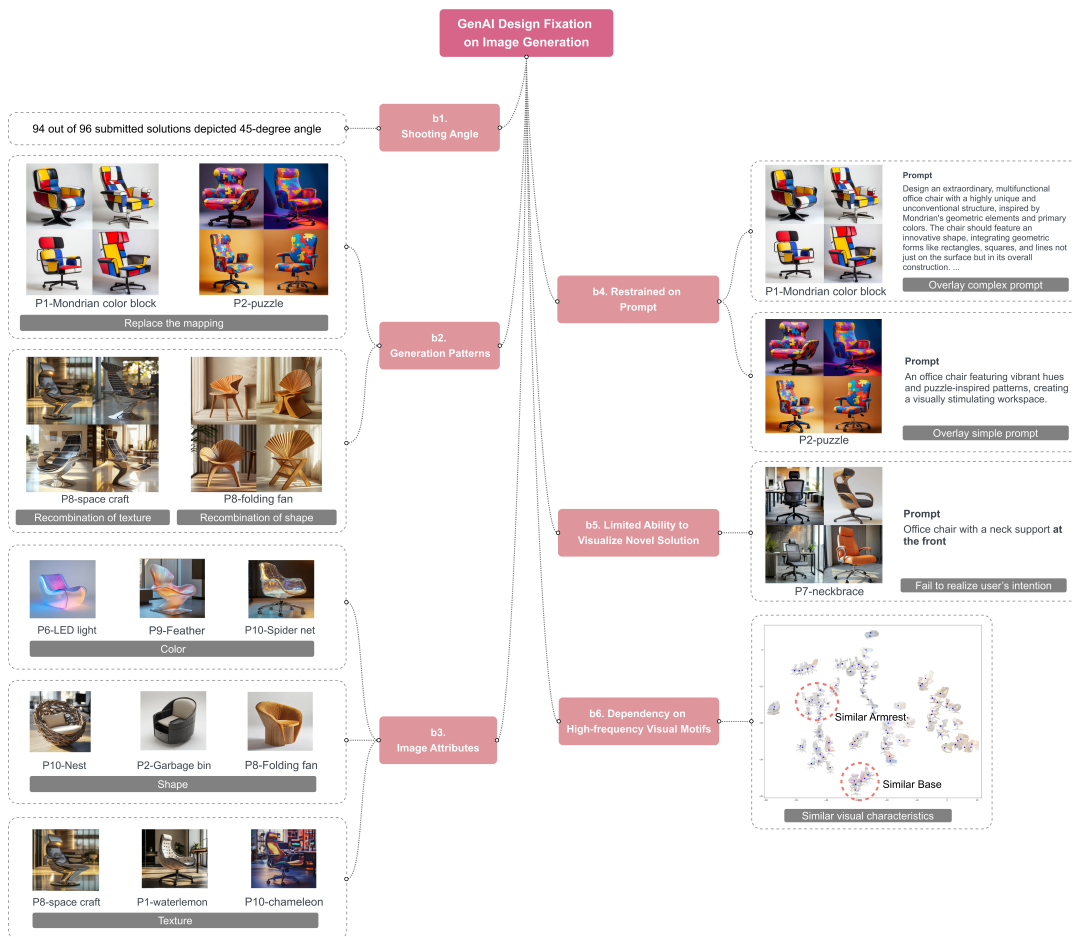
GenAI Design Fixation on Image Generation

b1. Shooting Angle

94 out of 96 submitted solutions depicted 45-degree angle

b2. Generation Patterns

P1-Mondrian color block

P2-puzzle

Replace the mapping

P8-space craft

P8-folding fan

Recombination of texture

Recombination of shape

b3. Image Attributes

P6-LED light

P9-Feather

P10-Spider net

Color

P10-Nest

P2-Garbage bin

P8-Folding fan

Shape

P8-space craft

P1-waterlemon

P10-chameleon

Texture

b4. Restrained on Prompt

Prompt

Design an extraordinary, multifunctional office chair with a highly unique and unconventional structure, inspired by Mondrian's geometric elements and primary colors. The chair should feature an innovative shape, integrating geometric forms like rectangles, squares, and lines not just on the surface but in its overall construction. ...

P1-Mondrian color block

Overlay complex prompt

Prompt

An office chair featuring vibrant hues and puzzle-inspired patterns, creating a visually stimulating workspace.

P2-puzzle

Overlay simple prompt

b5. Limited Ability to Visualize Novel Solution

Prompt

Office chair with a neck support **at the front**

P7-neckbrace

Fail to realize user's intention

b6. Dependency on High-frequency Visual Motifs

Similar Armrest

Similar Base

Similar visual characteristics